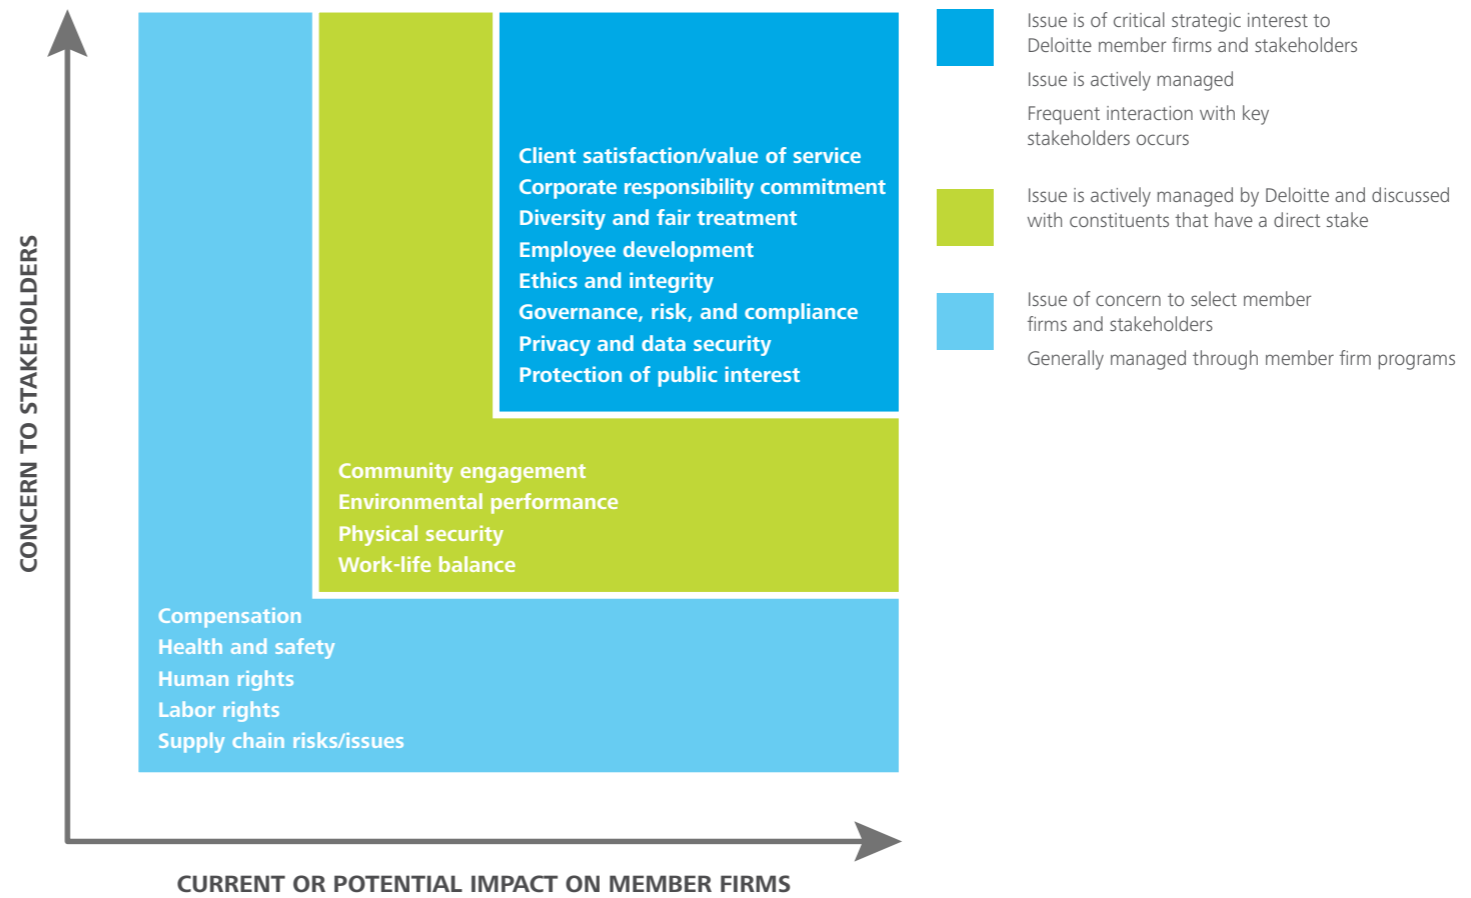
CONCERN TO STAKEHOLDERS

Client satisfaction/value of service
Corporate responsibility commitment
Diversity and fair treatment
Employee development
Ethics and integrity
Governance, risk, and compliance
Privacy and data security
Protection of public interest

Community engagement
Environmental performance
Physical security
Work-life balance

Compensation
Health and safety
Human rights
Labor rights
Supply chain risks/issues

CURRENT OR POTENTIAL IMPACT ON MEMBER FIRMS

Issue is of critical strategic interest to Deloitte member firms and stakeholders

Issue is actively managed

Frequent interaction with key stakeholders occurs

Issue is actively managed by Deloitte and discussed with constituents that have a direct stake

Issue of concern to select member firms and stakeholders

Generally managed through member firm programs